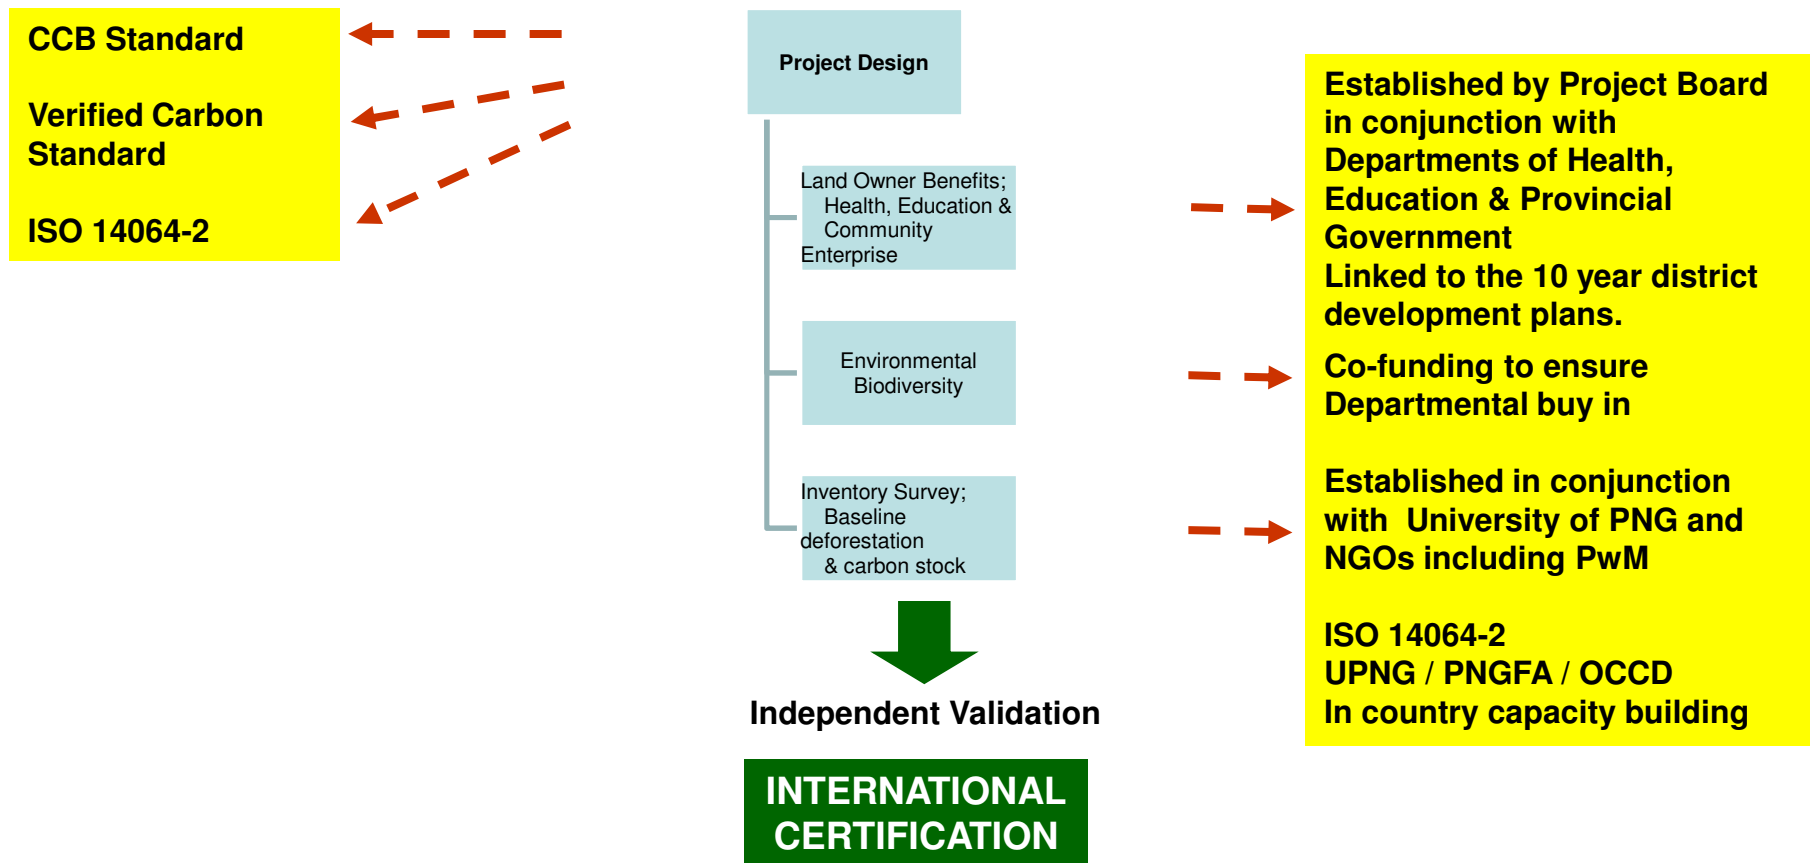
CCB Standard

Verified Carbon Standard

ISO 14064-2

Project Design

Land Owner Benefits; Health, Education & Community Enterprise

Environmental Biodiversity

Inventory Survey; Baseline deforestation & carbon stock

Independent Validation

INTERNATIONAL CERTIFICATION

Established by Project Board in conjunction with Departments of Health, Education & Provincial Government
Linked to the 10 year district development plans.

Co-funding to ensure Departmental buy in

Established in conjunction with University of PNG and NGOs including PwM

ISO 14064-2
UPNG / PNGFA / OCCD
In country capacity building